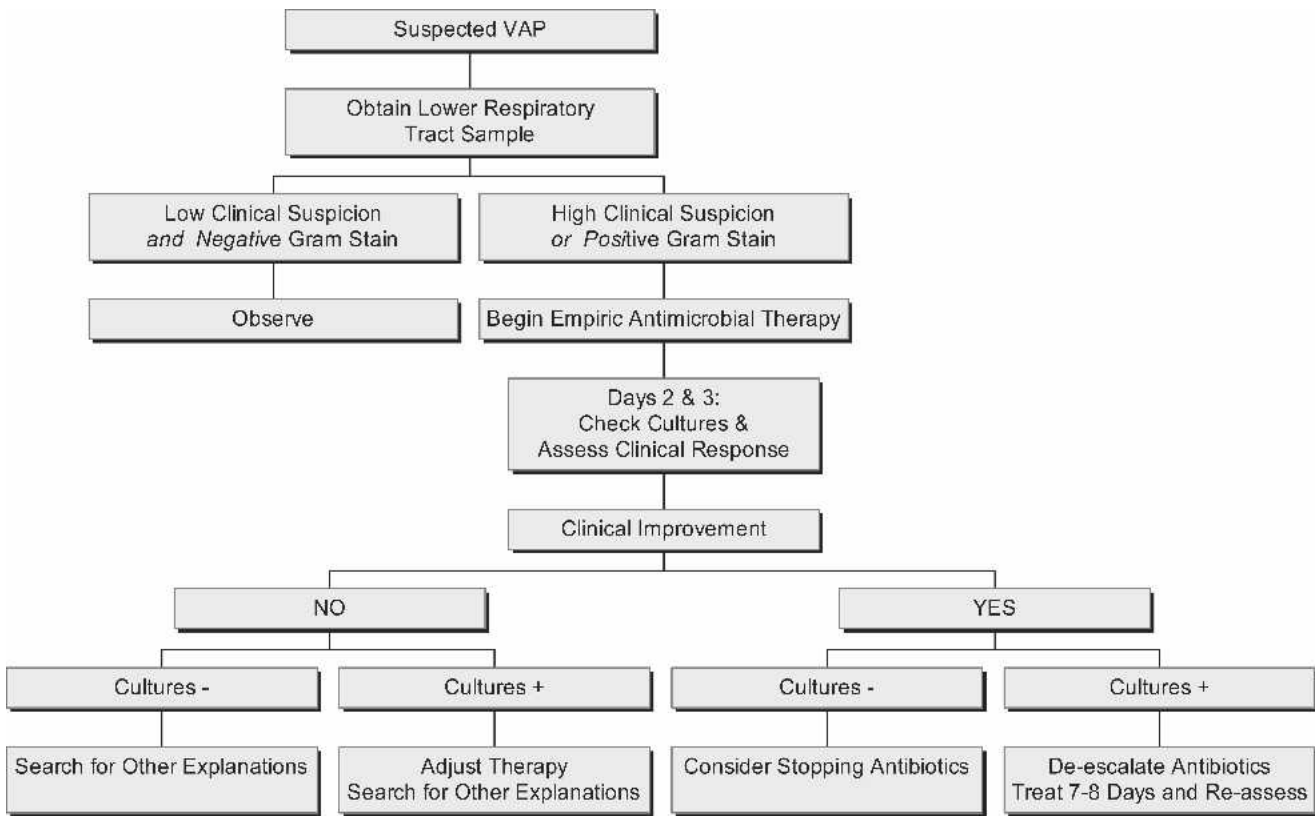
Suspected VAP

Obtain Lower Respiratory Tract Sample

Low Clinical Suspicion *and Negative* Gram Stain

High Clinical Suspicion *or Positive* Gram Stain

Observe

Begin Empiric Antimicrobial Therapy

Days 2 & 3: Check Cultures & Assess Clinical Response

Clinical Improvement

NO

YES

Cultures -

Cultures +

Cultures -

Cultures +

Search for Other Explanations

Adjust Therapy
Search for Other Explanations

Consider Stopping Antibiotics

De-escalate Antibiotics
Treat 7-8 Days and Re-assess